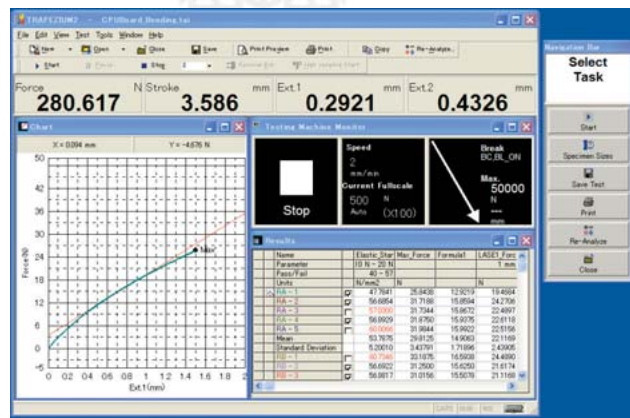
TRAPEZIUM2 - CPUBoard_Bending.tai

File Edit View Test Tools Window Help

New Open Close Save Print Preview Print Copy Re-Analyze

Start Stop

Force 280.617 N Stroke 3.586 mm Ext.1 0.2921 mm Ext.2 0.4326 mm

Chart

X = 0.084 mm Y = -4.676 N

Force(N)

30 27 24 21 18 15 12 9 6 3 0

0 0.2 0.4 0.6 0.8 1 1.2 1.4 1.6 1.8

Ext.1(mm)

Max

Testing Machine Monitor

Stop

Speed 2 mm/min Current Fullscale 500 N Auto (x100)

Break BC,BL_ON

Max. 50000 N

Results

| | Name | Elastic_Star | Max_Force | Formula1 | LASE1_Forc |
|---|---|---|---|---|---|
| | Parameter | 10 N ~ 20 N | | | 1 mm |
| | Pass/Fail | 40 ~ 57 | | | |
| | Units | N/mm2 | N | | N |
| | RA - 1 | 47.7641 | 25.8430 | 12.9219 | 19.4564 |
| | RA - 2 | 56.6854 | 31.7186 | 15.8594 | 24.2706 |
| | RA - 3 | 57.0390 | 31.7344 | 15.8672 | 22.4897 |
| | RA - 4 | 56.8929 | 31.8750 | 15.9375 | 22.6118 |
| | RA - 5 | 60.0056 | 31.9844 | 15.9922 | 22.5156 |
| | Mean | 53.7875 | 29.8125 | 14.9063 | 22.1169 |
| | Standard Deviation | 5.20010 | 3.43791 | 1.71896 | 2.43905 |
| | RB - 1 | 60.7346 | 33.1875 | 16.5938 | 24.4890 |
| | RB - 2 | 56.6922 | 31.2500 | 15.6250 | 21.6174 |
| | RB - 3 | 56.9817 | 31.0156 | 15.5078 | 21.1166 |

Navigation Bar

Select Task

Start

Specimen Sizes

Save Test

Print

Re-Analyze

Close